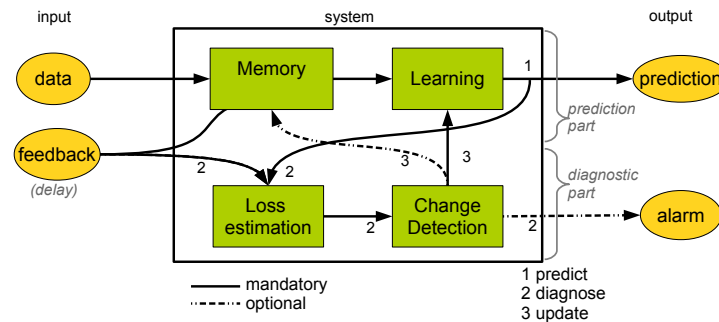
input

system

output

data

Memory

Learning

1

prediction

prediction part

feedback

(delay)

2

2

3

3

diagnostic part

Loss estimation

2

Change Detection

2

alarm

mandatory

optional

1 predict
2 diagnose
3 update